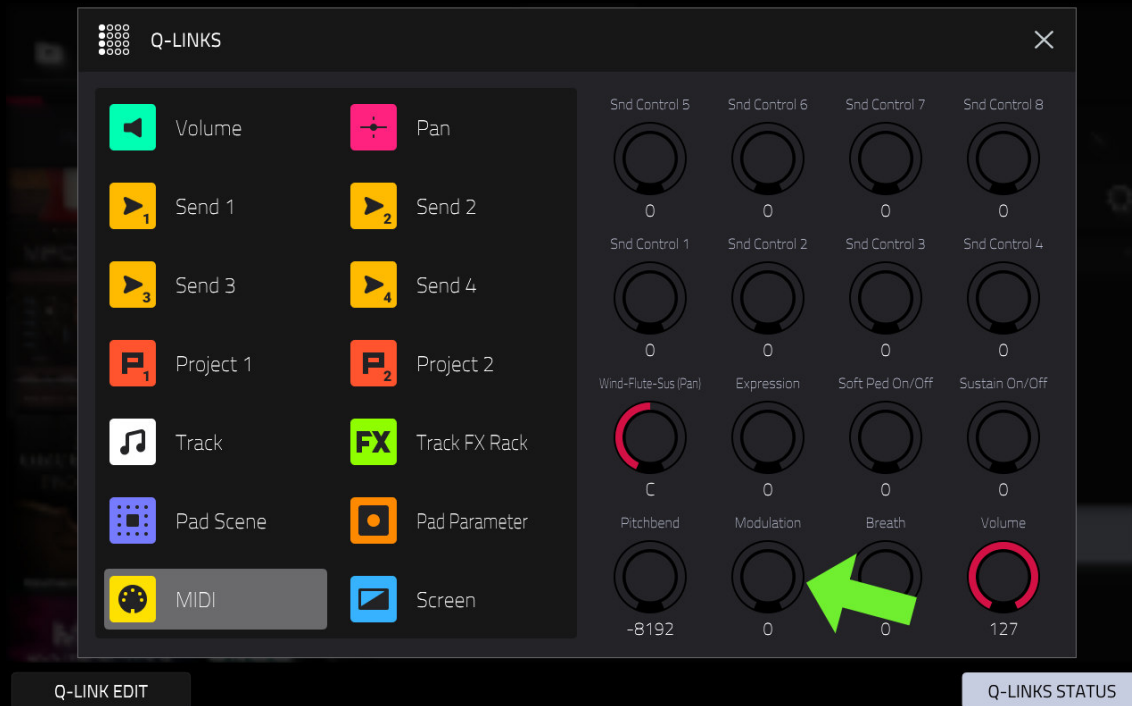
Q-LINKS

Volume
Pan
Send 1
Send 2
Send 3
Send 4
Project 1
Project 2
Track
FX
Track FX Rack
Pad Scene
Pad Parameter
MIDI
Screen

| Snd Control 5 | Snd Control 6 | Snd Control 7 | Snd Control 8 |
|---|---|---|---|
| 0 | 0 | 0 | 0 |
| Snd Control 1 | Snd Control 2 | Snd Control 3 | Snd Control 4 |
| 0 | 0 | 0 | 0 |
| Wind-Flute-Sus (Pan) | Expression | Soft Ped On/Off | Sustain On/Off |
| C | 0 | 0 | 0 |
| Pitchbend | Modulation | Breath | Volume |
| -8192 | 0 | 0 | 127 |

Q-LINK EDIT
Q-LINKS STATUS